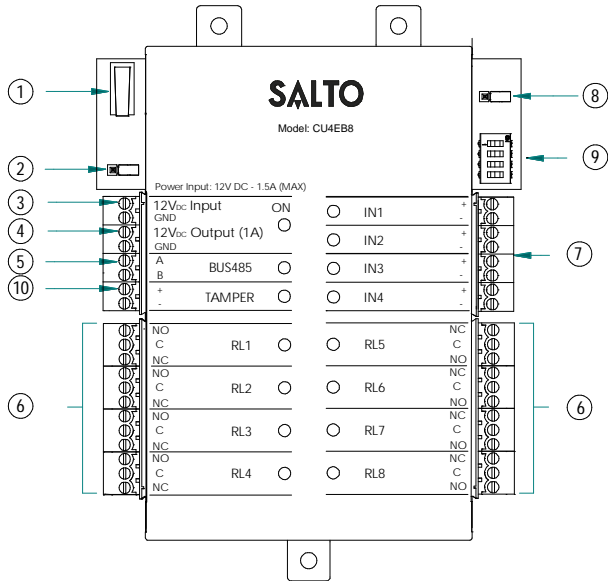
1
2
3
4
5
10
6

SALTO
Model: CU4EB8

8
9

Power Input: 12V DC - 1.5A (MAX)

12V$_{DC}$ Input
GND
ON
12V$_{DC}$ Output (1A)
GND
A
B
BUS485
+
-
TAMPER

IN1
+
-
IN2
+
-
IN3
+
-
IN4
+
-

7

NO
C
NC
RL1
NO
C
NC
RL2
NO
C
NC
RL3
NO
C
NC
RL4

RL5
NC
C
NO
RL6
NC
C
NO
RL7
NC
C
NO
RL8
NC
C
NO

6